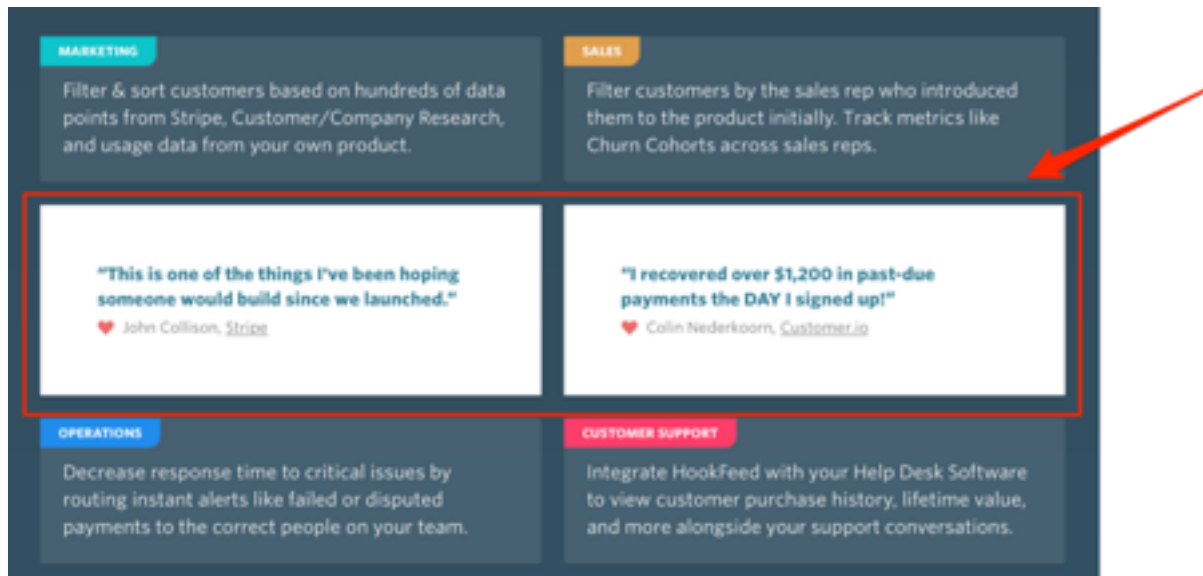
MARKETING

Filter & sort customers based on hundreds of data points from Stripe, Customer/Company Research, and usage data from your own product.

SALES

Filter customers by the sales rep who introduced them to the product initially. Track metrics like Churn Cohorts across sales reps.

"This is one of the things I've been hoping someone would build since we launched."

John Collison, Stripe

"I recovered over $1,200 in past-due payments the DAY I signed up!"

Colin Nederkoorn, Customer.io

OPERATIONS

Decrease response time to critical issues by routing instant alerts like failed or disputed payments to the correct people on your team.

CUSTOMER SUPPORT

Integrate HookFeed with your Help Desk Software to view customer purchase history, lifetime value, and more alongside your support conversations.